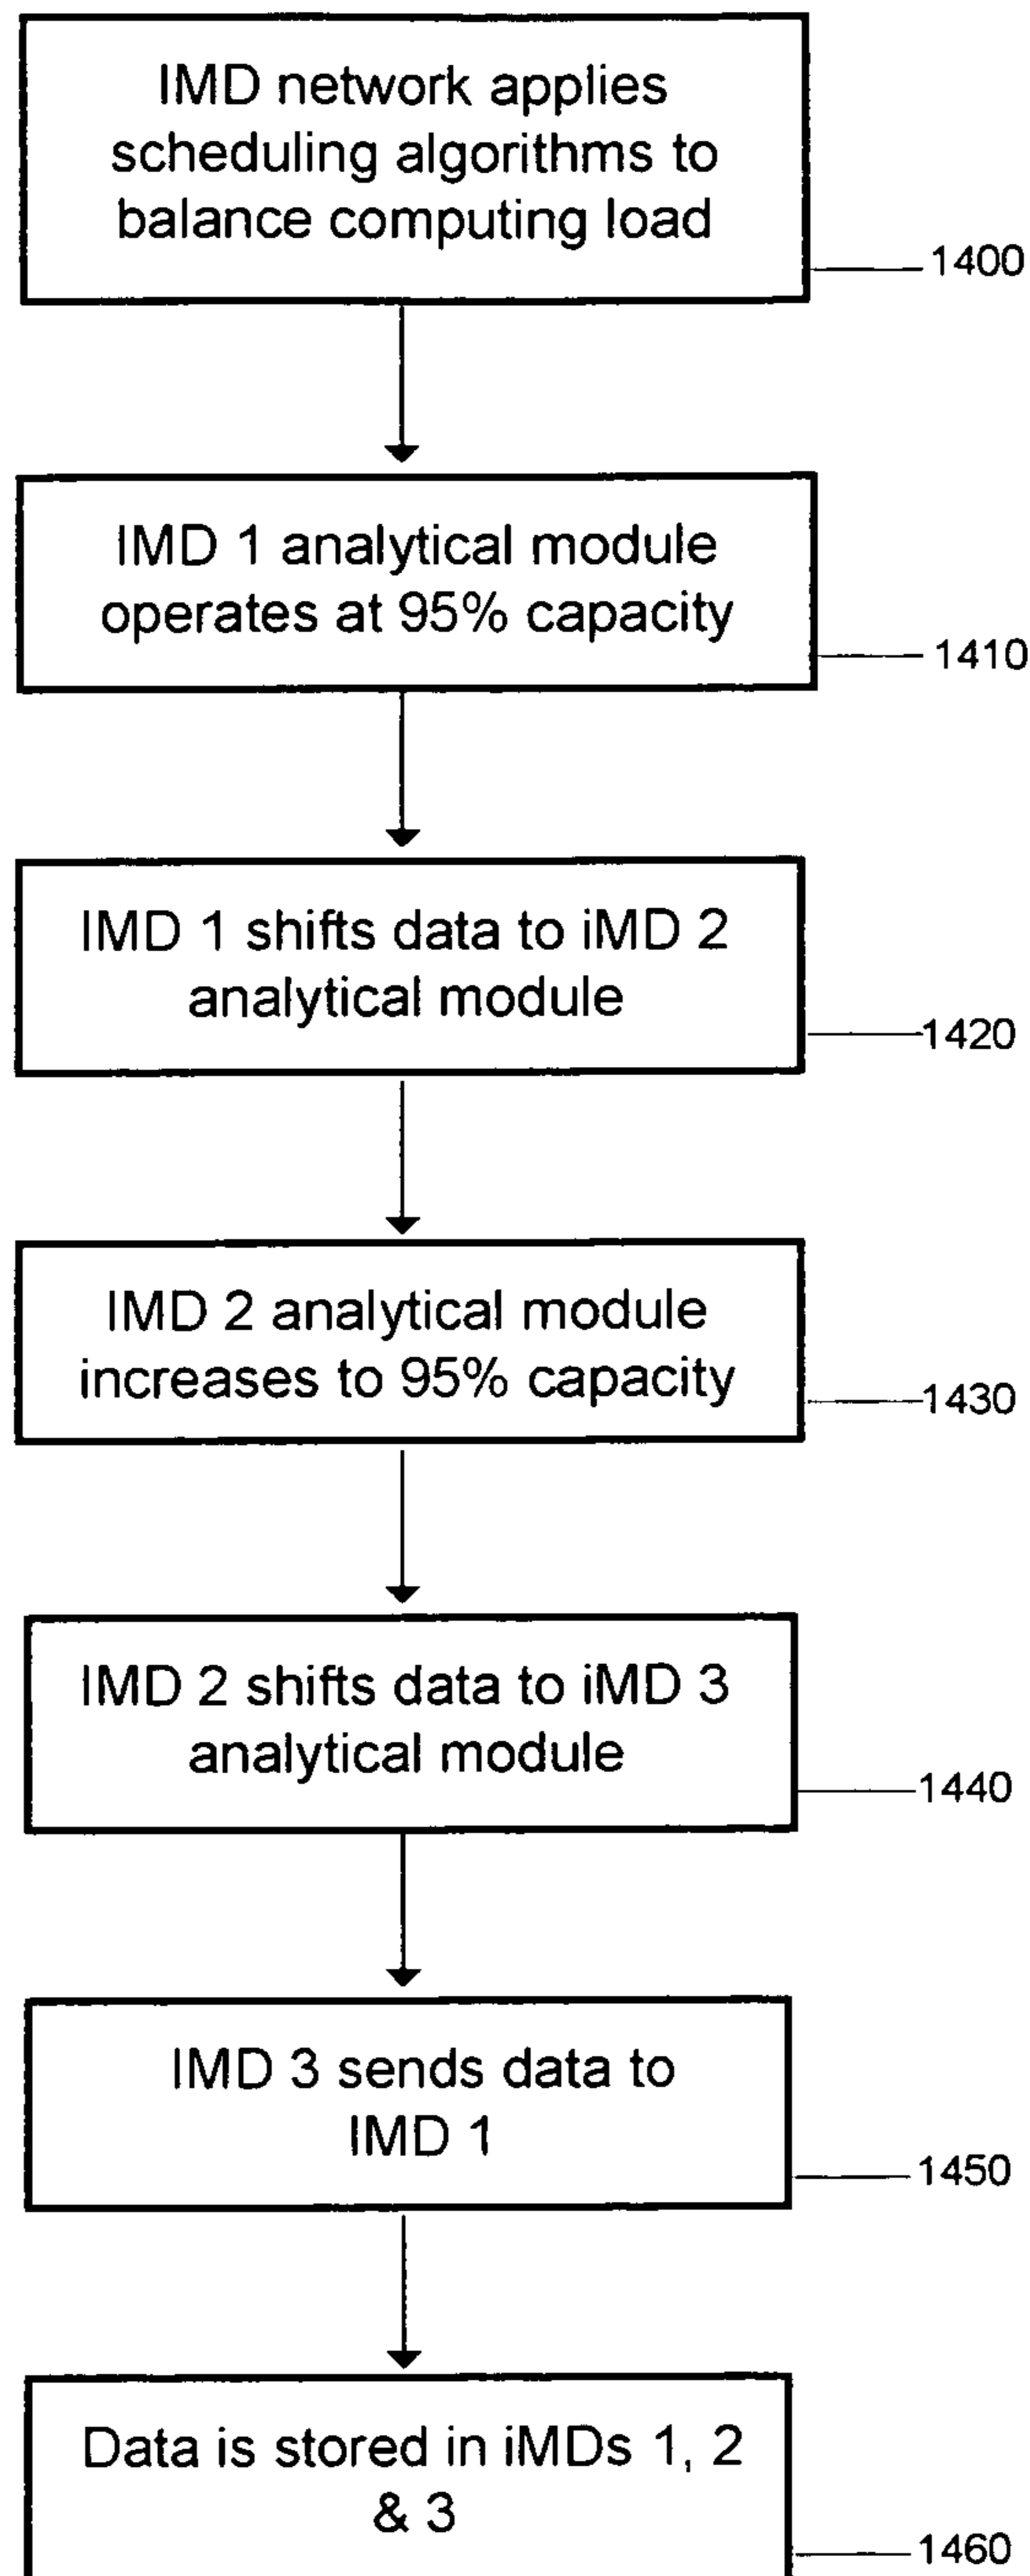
IMD network applies scheduling algorithms to balance computing load

1400

IMD 1 analytical module operates at 95% capacity

1410

IMD 1 shifts data to iMD 2 analytical module

1420

IMD 2 analytical module increases to 95% capacity

1430

IMD 2 shifts data to iMD 3 analytical module

1440

IMD 3 sends data to IMD 1

1450

Data is stored in iMDs 1, 2 & 3

1460